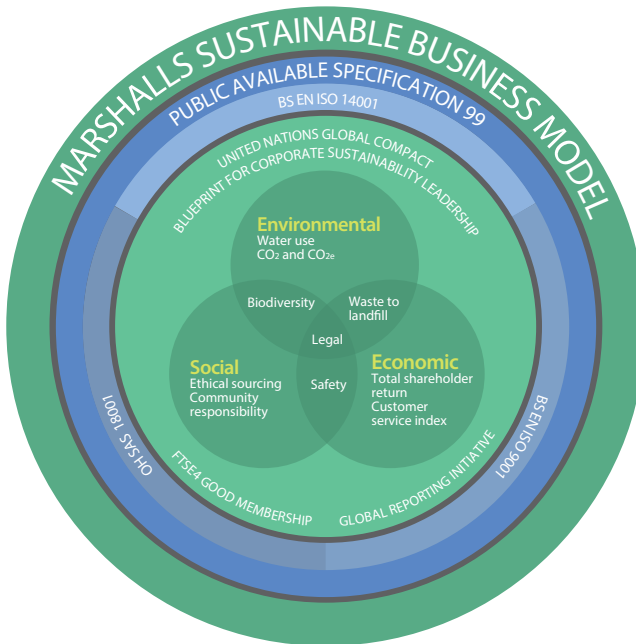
MARSHALLS SUSTAINABLE BUSINESS MODEL

PUBLIC AVAILABLE SPECIFICATION 99

BS EN ISO 14001

UNITED NATIONS GLOBAL COMPACT

BLUEPRINT FOR CORPORATE SUSTAINABILITY LEADERSHIP

Environmental
Water use
$CO_2$ and $CO_{2e}$

Biodiversity

Waste to landfill

Legal

Social
Ethical sourcing
Community responsibility

Safety

Economic
Total shareholder return
Customer service index

OHSAS 18001

BS EN ISO 9001

FTSE4 GOOD MEMBERSHIP

GLOBAL REPORTING INITIATIVE